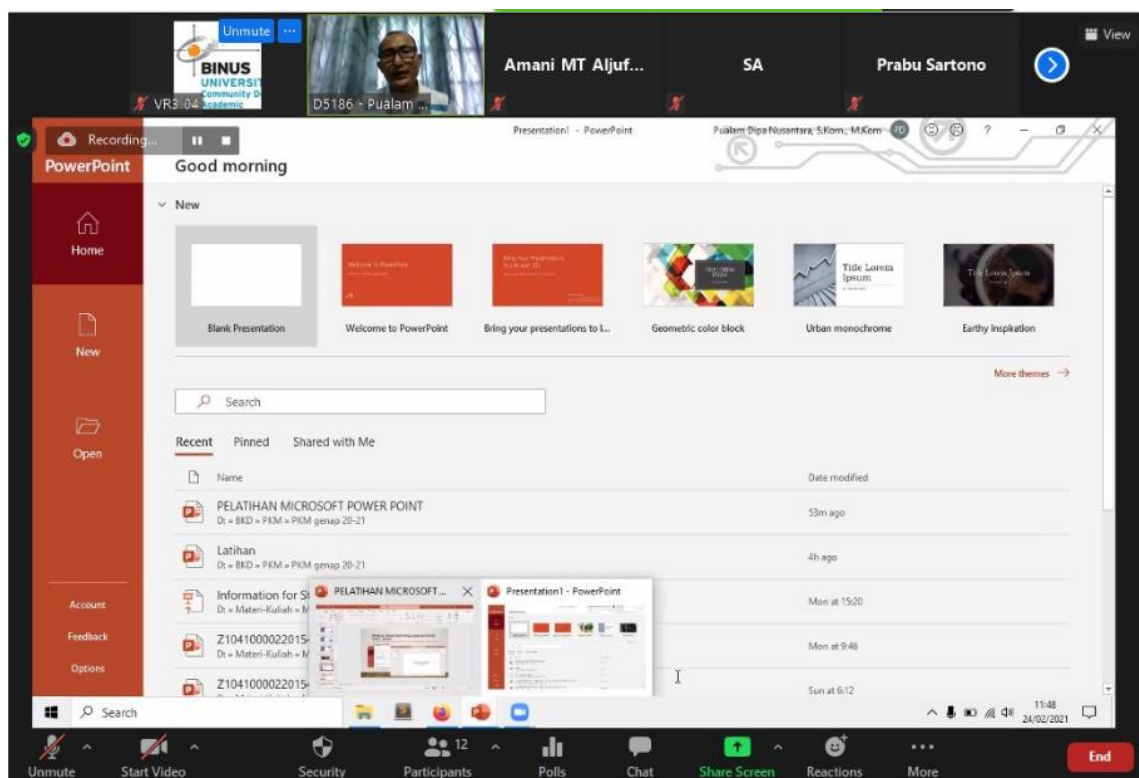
Unmute ···
BINUS UNIVERSITY Community D Academic
VR3-04
D5186 - Pualam ...
Amani MT Aljuf...
SA
Prabu Sartono
View

Recording...
Presentation1 - PowerPoint
Pualam Dipa Nusantara, S.Kom., M.Kom PD
?

PowerPoint
Good morning
Home
New
Open
Account
Feedback
Options

New
Blank Presentation
Welcome to PowerPoint
Bring your presentations to l...
Geometric color block
Urban monochrome
Earthy inspiration
Title Lorem Ipsum
More themes →

Search
Recent Pinned Shared with Me

| Name | Date modified |
|---|---|
| PELATIHAN MICROSOFT POWER POINT D: » BKD » PKM » PKM genap 20-21 | 53m ago |
| Latihan D: » BKD » PKM » PKM genap 20-21 | 4h ago |
| Information for S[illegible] D: » Materi-Kuliah » M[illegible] | Mon at 15:20 |
| Z1041000022015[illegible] D: » Materi-Kuliah » M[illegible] | Mon at 9:46 |
| Z1041000022015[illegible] | Sun at 6:12 |

PELATIHAN MICROSOFT... ×
Presentation1 - PowerPoint

Search
11:48
24/02/2021

Unmute
Start Video
Security
12
Participants
Polls
Chat
Share Screen
Reactions
More
End